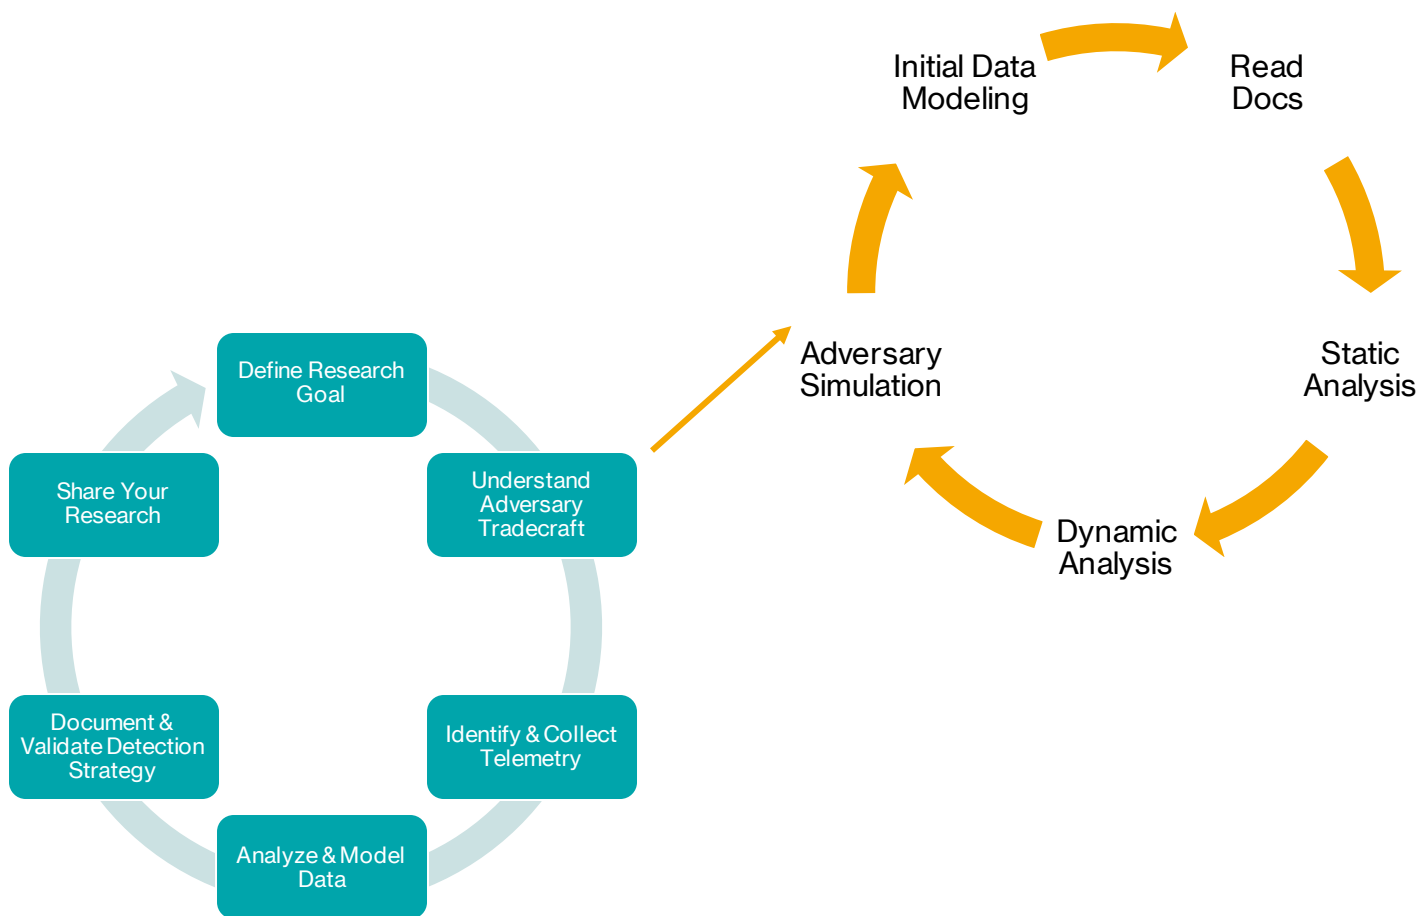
Initial Data Modeling

Read Docs

Static Analysis

Dynamic Analysis

Adversary Simulation

Define Research Goal

Understand Adversary Tradecraft

Identify & Collect Telemetry

Analyze & Model Data

Document & Validate Detection Strategy

Share Your Research